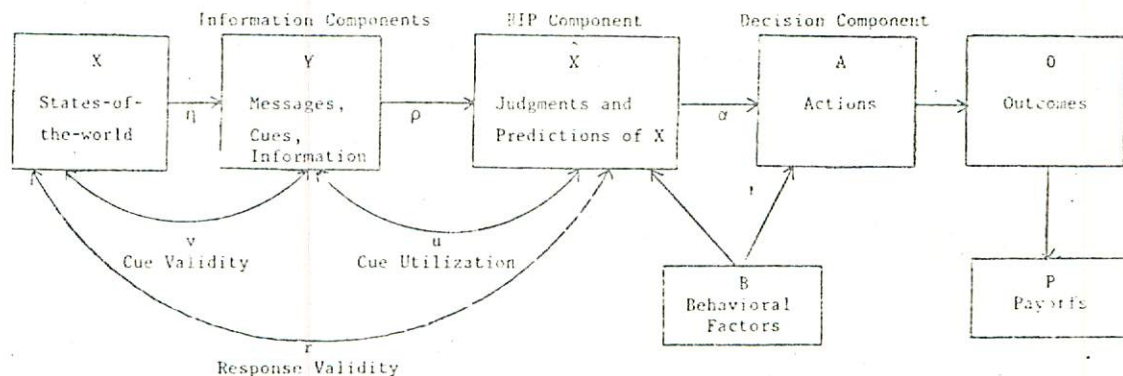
Information Components

HIP Component

Decision Component

X
States-of-the-world

$\eta$

Y
Messages, Cues, Information

$\rho$

$\hat{X}$
Judgments and Predictions of X

$\alpha$

A
Actions

O
Outcomes

v
Cue Validity

u
Cue Utilization

B
Behavioral Factors

P
Payoffs

r
Response Validity